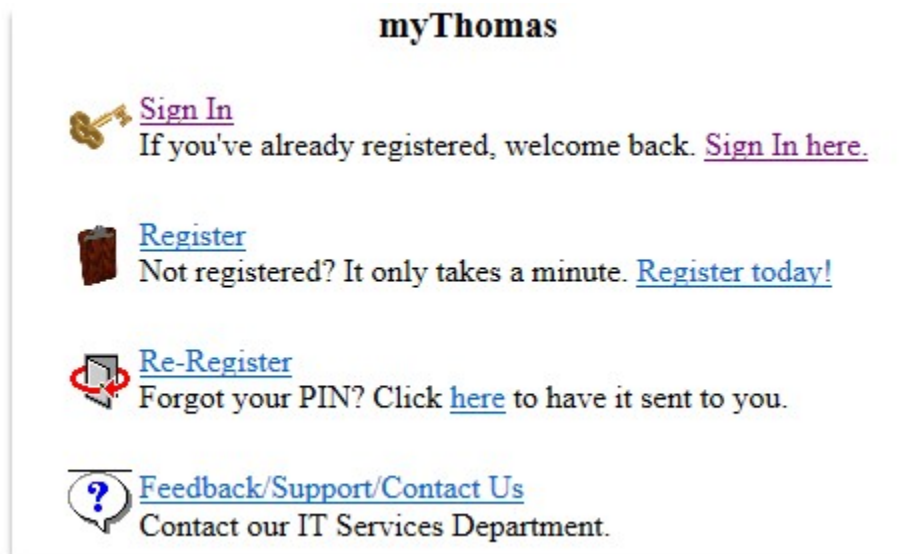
myThomas

Sign In
If you've already registered, welcome back. Sign In here.

Register
Not registered? It only takes a minute. Register today!

Re-Register
Forgot your PIN? Click here to have it sent to you.

?

Feedback/Support/Contact Us
Contact our IT Services Department.